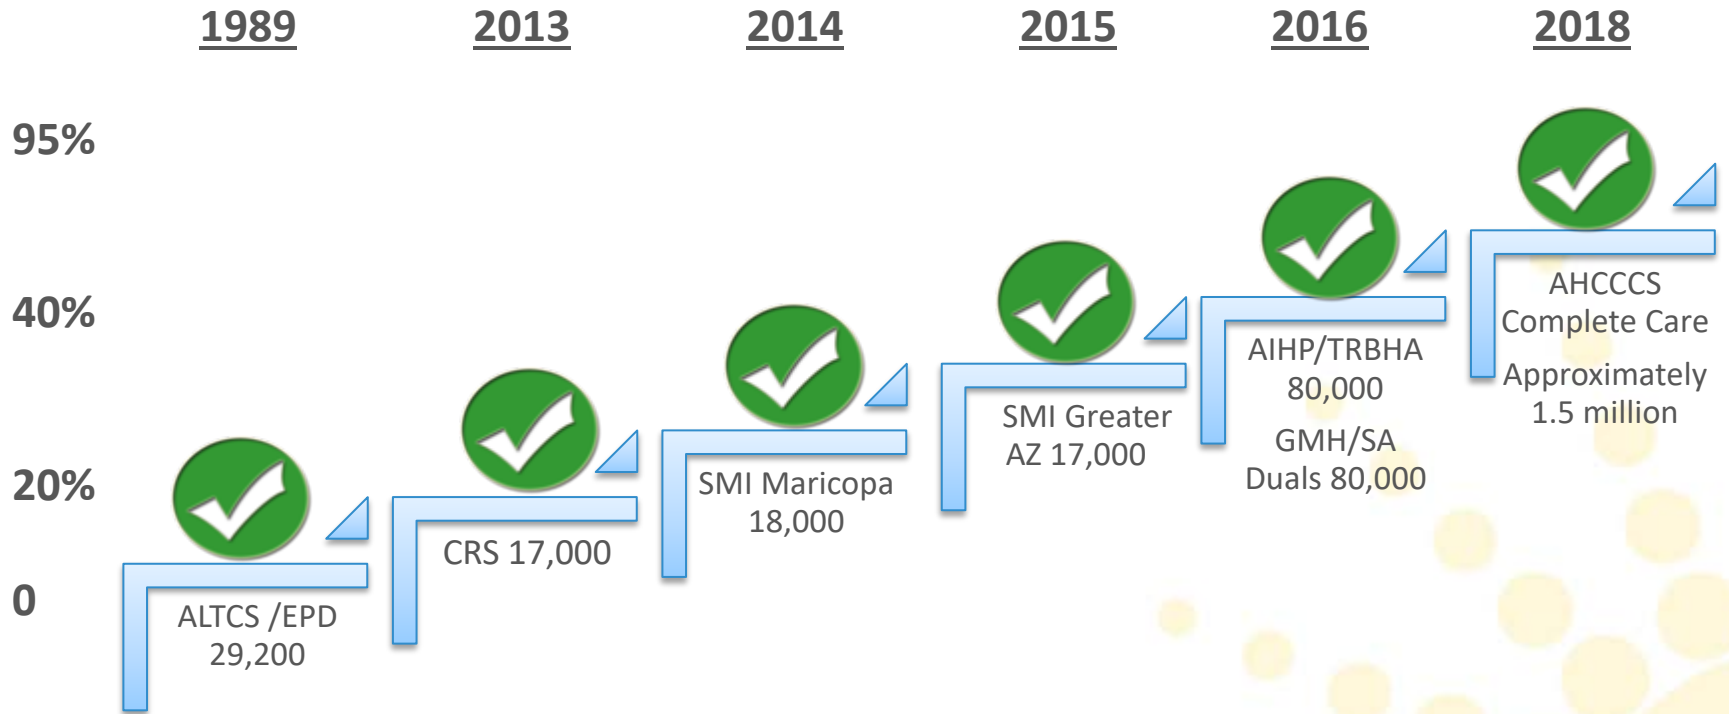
1989 2013 2014 2015 2016 2018

95%

40%

20%

0

ALTCS /EPD 29,200

CRS 17,000

SMI Maricopa 18,000

SMI Greater AZ 17,000

AIHP/TRBHA 80,000

GMH/SA Duals 80,000

AHCCCS Complete Care

Approximately 1.5 million